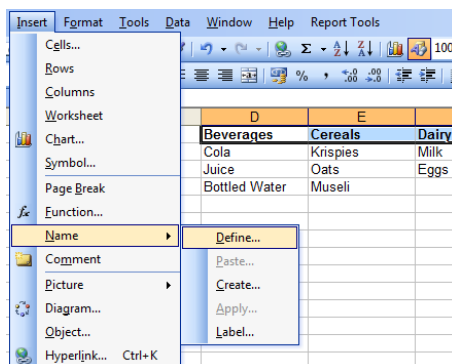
Insert Format Tools Data Window Help Report Tools

Cells...
Rows
Columns
Worksheet
Chart...
Symbol...
Page Break
Function...
Name
Comment
Picture
Diagram...
Object...
Hyperlink... Ctrl+K

Define...
Paste...
Create...
Apply...
Label...

100

| D | E | |
|---|---|---|
| Beverages | Cereals | Dairy |
| Cola | Krispies | Milk |
| Juice | Oats | Eggs |
| Bottled Water | Museli | |